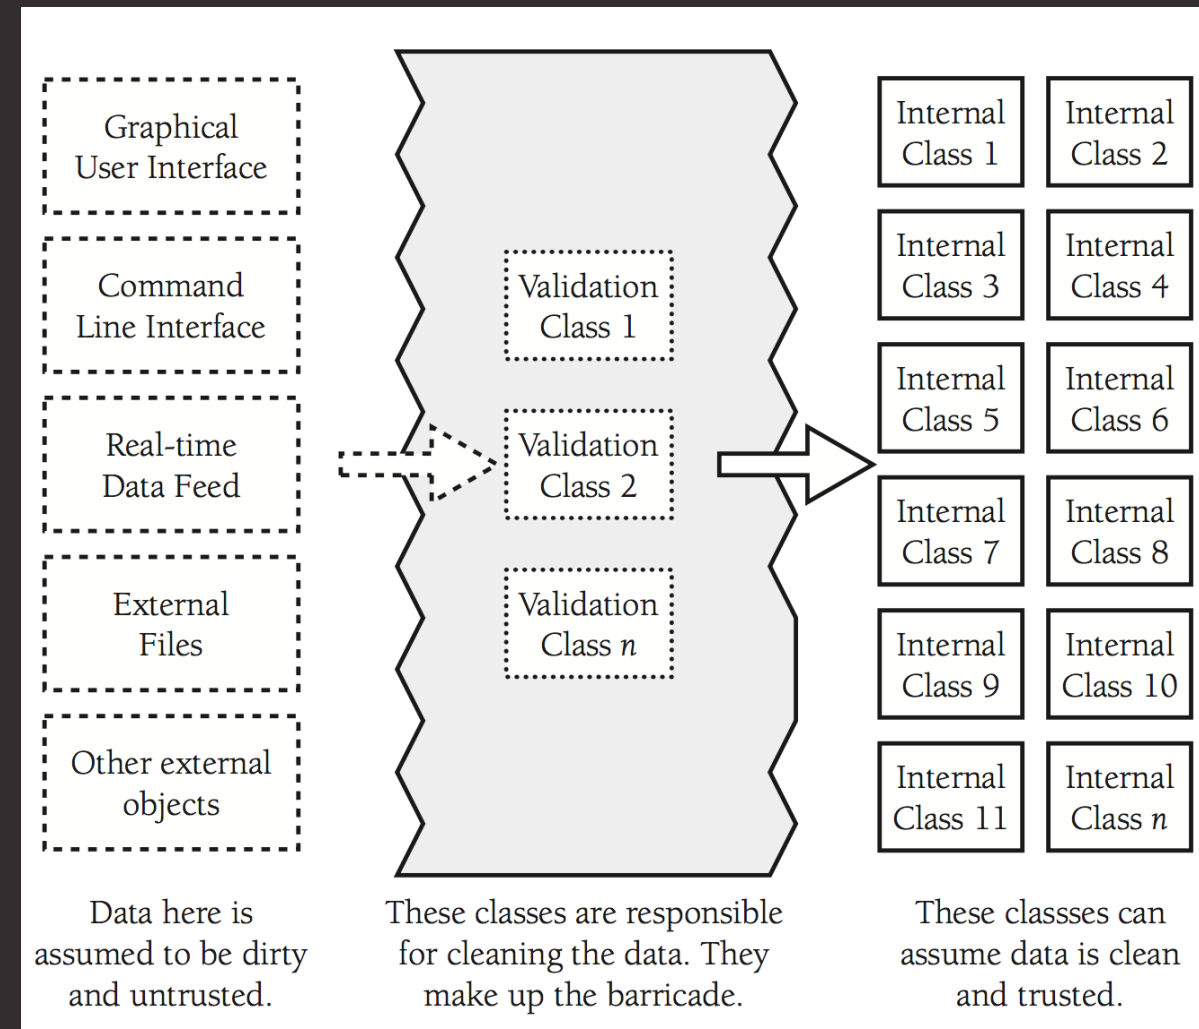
Graphical User Interface

Command Line Interface

Real-time Data Feed

External Files

Other external objects

Validation Class 1

Validation Class 2

Validation Class $n$

Internal Class 1

Internal Class 2

Internal Class 3

Internal Class 4

Internal Class 5

Internal Class 6

Internal Class 7

Internal Class 8

Internal Class 9

Internal Class 10

Internal Class 11

Internal Class $n$

Data here is assumed to be dirty and untrusted.

These classes are responsible for cleaning the data. They make up the barricade.

These classses can assume data is clean and trusted.